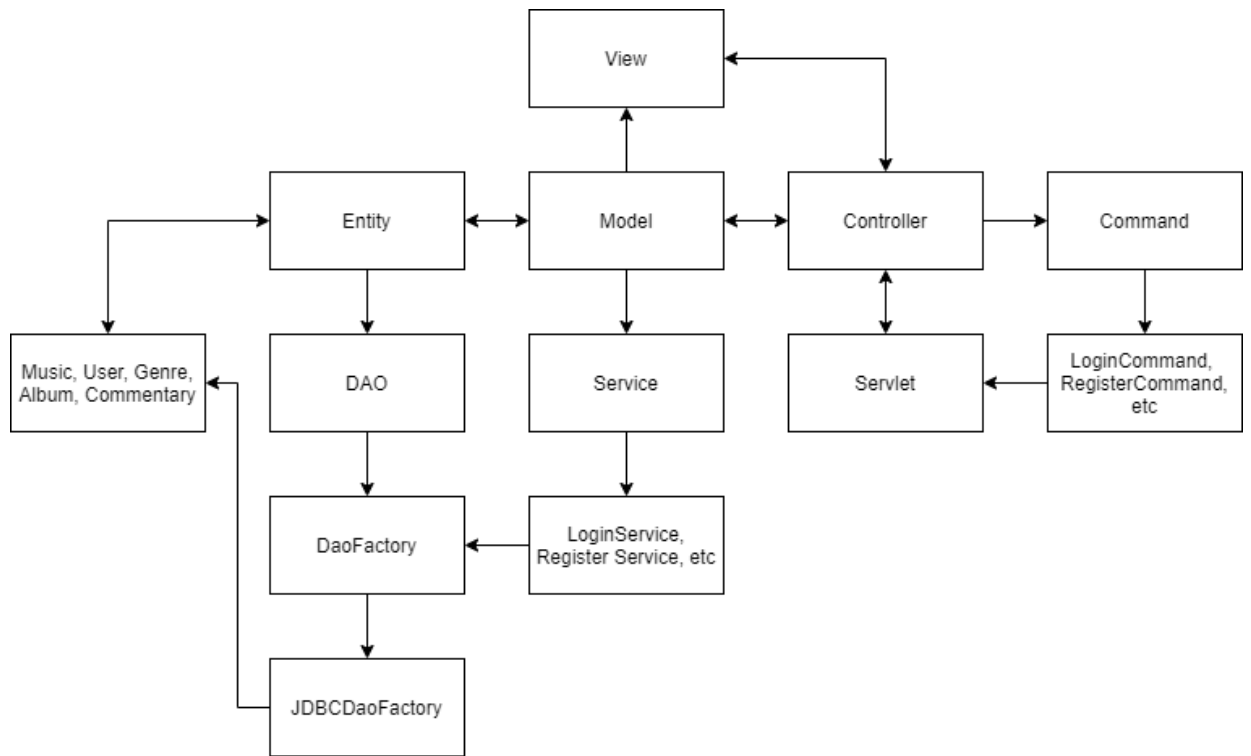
View

Entity

Model

Controller

Command

Music, User, Genre, Album, Commentary

DAO

Service

Servlet

LoginCommand, RegisterCommand, etc

DaoFactory

LoginService, Register Service, etc

JDBCDaoFactory